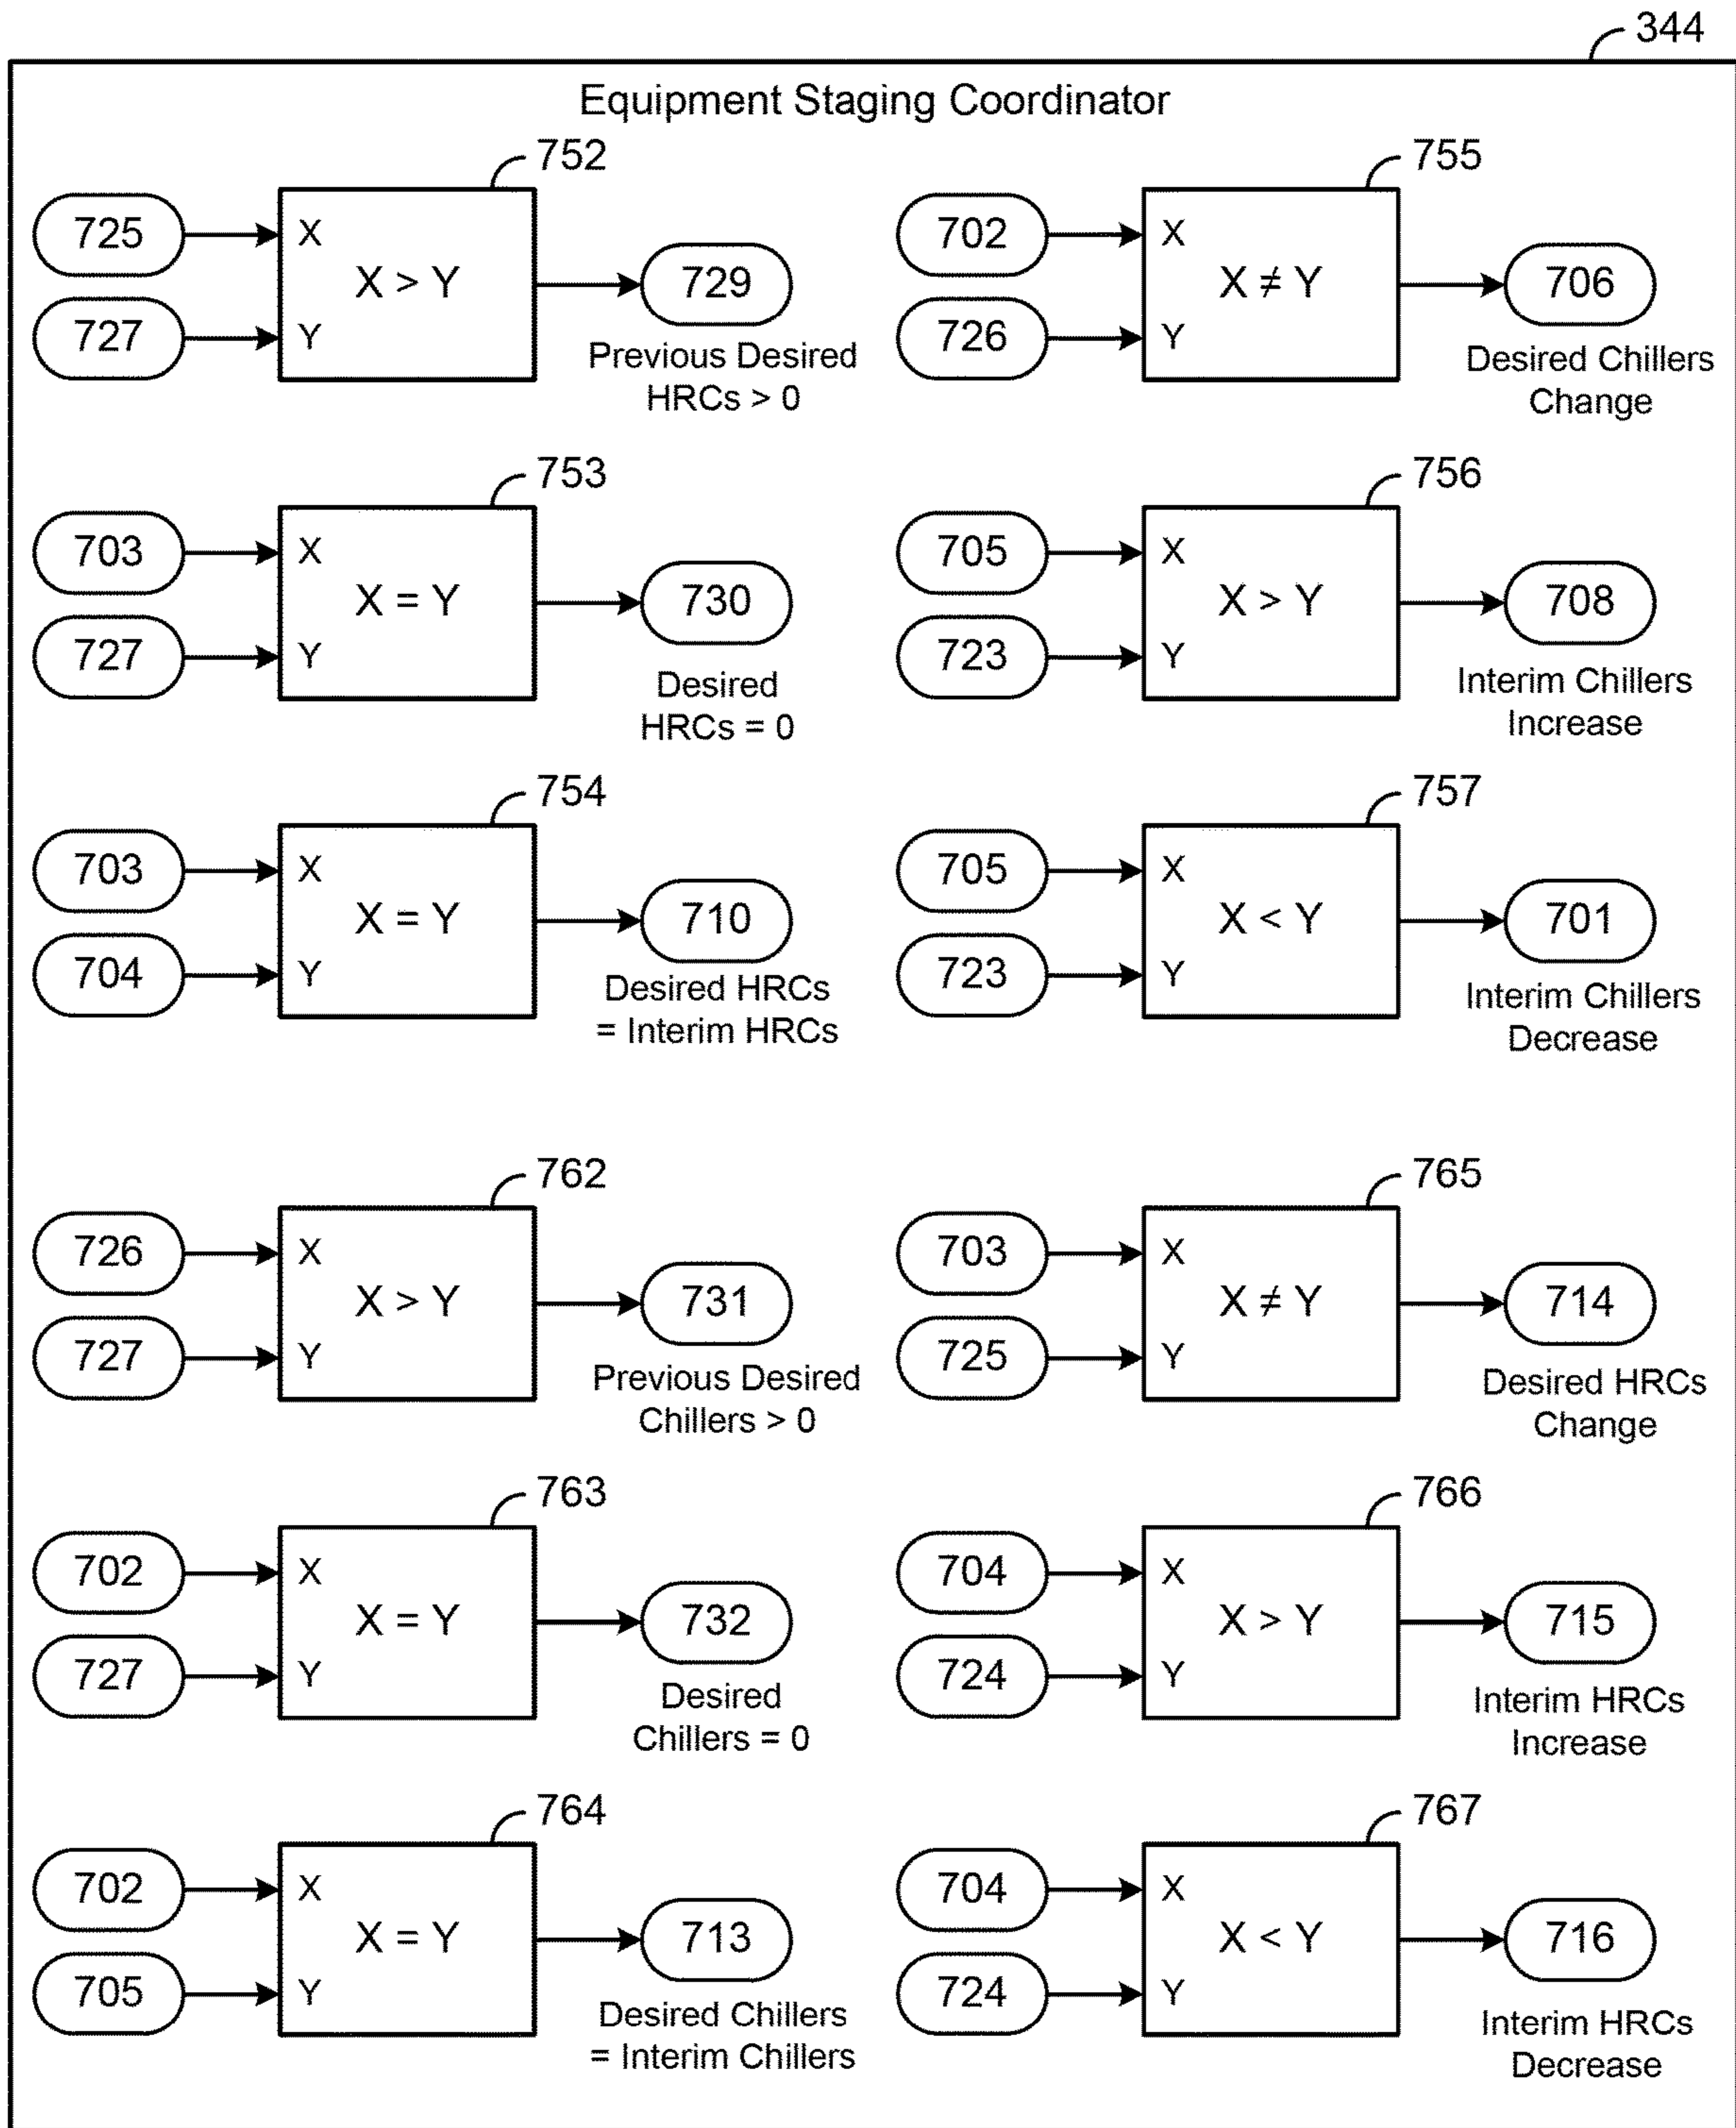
344

Equipment Staging Coordinator

752

725

727

X

$X > Y$

Y

729

Previous Desired HRCs > 0

755

702

726

X

$X \neq Y$

Y

706

Desired Chillers Change

753

703

727

X

$X = Y$

Y

730

Desired HRCs = 0

756

705

723

X

$X > Y$

Y

708

Interim Chillers Increase

754

703

704

X

$X = Y$

Y

710

Desired HRCs = Interim HRCs

757

705

723

X

$X < Y$

Y

701

Interim Chillers Decrease

762

726

727

X

$X > Y$

Y

731

Previous Desired Chillers > 0

765

703

725

X

$X \neq Y$

Y

714

Desired HRCs Change

763

702

727

X

$X = Y$

Y

732

Desired Chillers = 0

766

704

724

X

$X > Y$

Y

715

Interim HRCs Increase

764

702

705

X

$X = Y$

Y

713

Desired Chillers = Interim Chillers

767

704

724

X

$X < Y$

Y

716

Interim HRCs Decrease